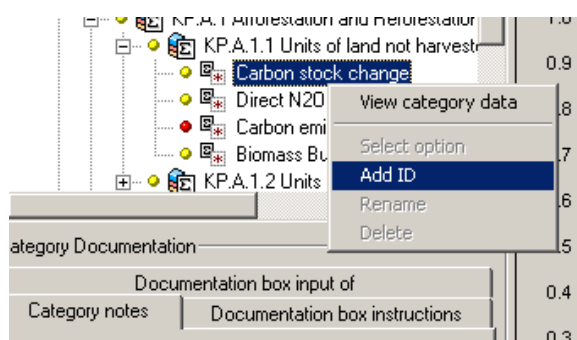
KP.A.1 Afforestation and Reforestation
1.0
KP.A.1.1 Units of land not harvest
0.9
Carbon stock change
Direct N2O
.8
Carbon emi
.7
Biomass Bu
KP.A.1.2 Units
.6
View category data
Select option
Add ID
Rename
Delete
ategory Documentation
.5
Documentation box input of
0.4
Category notes
Documentation box instructions
0.3